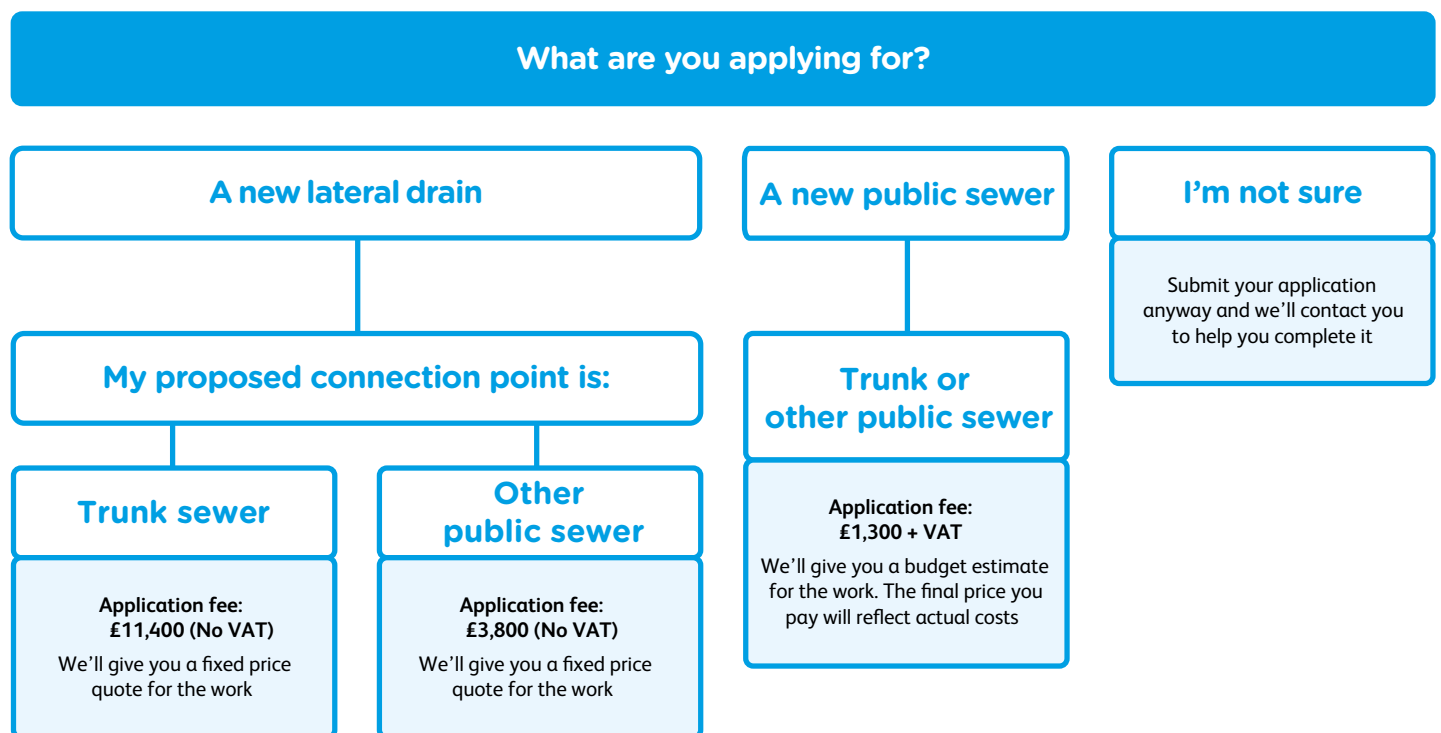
What are you applying for?

A new lateral drain

My proposed connection point is:

Trunk sewer

Application fee:
£11,400 (No VAT)

We'll give you a fixed price quote for the work

Other public sewer

Application fee:
£3,800 (No VAT)

We'll give you a fixed price quote for the work

A new public sewer

Trunk or other public sewer

Application fee:
£1,300 + VAT

We'll give you a budget estimate for the work. The final price you pay will reflect actual costs

I'm not sure

Submit your application anyway and we'll contact you to help you complete it